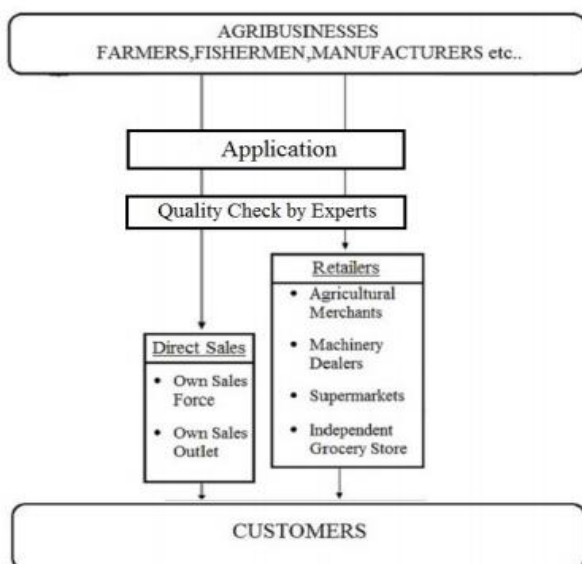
AGRIBUSINESSES
FARMERS,FISHERMEN,MANUFACTURERS etc..

Application

Quality Check by Experts

Retailers
- Agricultural Merchants
- Machinery Dealers
- Supermarkets
- Independent Grocery Store

Direct Sales
- Own Sales Force
- Own Sales Outlet

CUSTOMERS